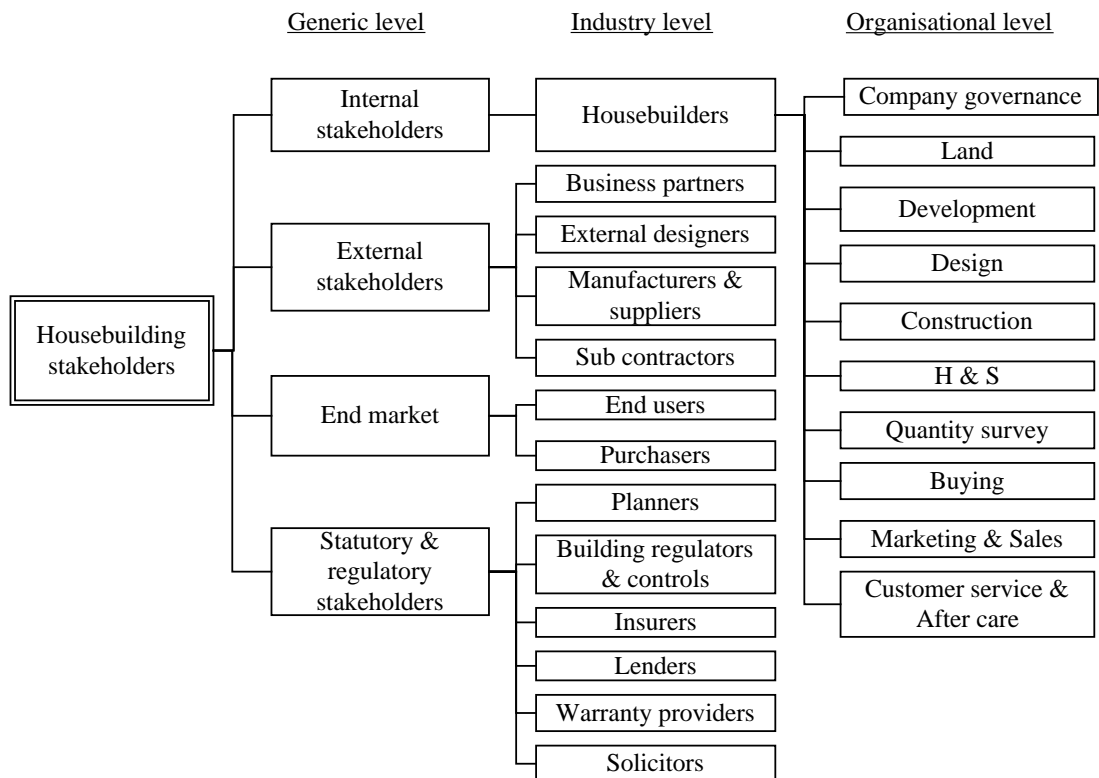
Generic level

Industry level

Organisational level

Housebuilding stakeholders

Internal stakeholders

External stakeholders

End market

Statutory & regulatory stakeholders

Housebuilders

Business partners

External designers

Manufacturers & suppliers

Sub contractors

End users

Purchasers

Planners

Building regulators & controls

Insurers

Lenders

Warranty providers

Solicitors

Company governance

Land

Development

Design

Construction

H & S

Quantity survey

Buying

Marketing & Sales

Customer service & After care